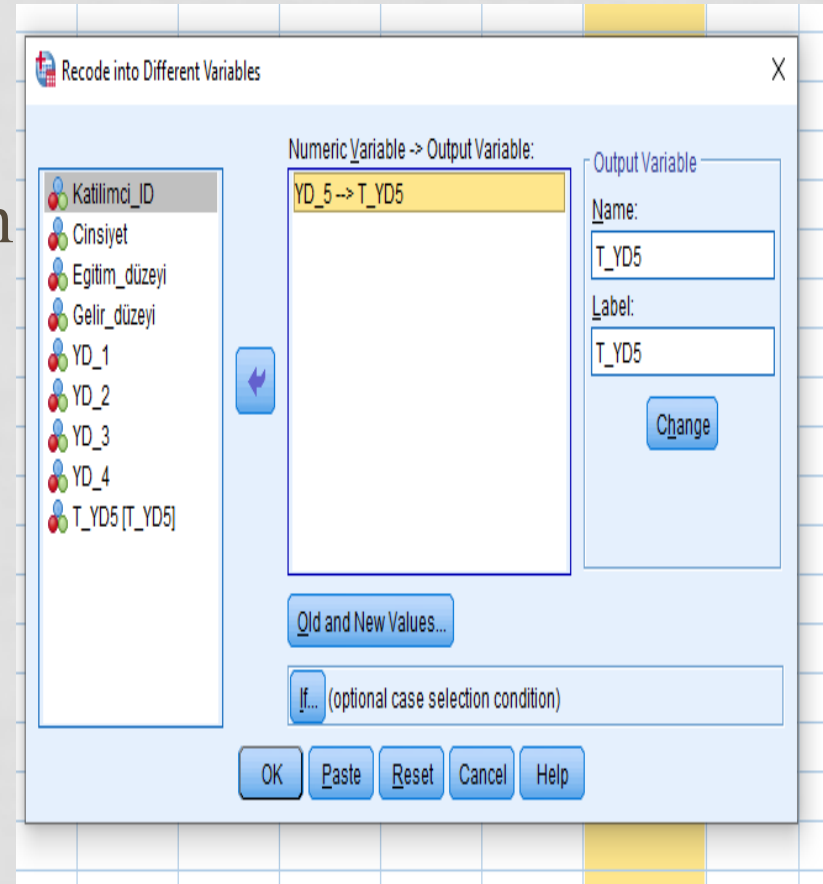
Recode into Different Variables

X

Katilimci_ID
Cinsiyet
Egitim_düzeyi
Gelir_düzeyi
YD_1
YD_2
YD_3
YD_4
T_YD5 [T_YD5]

Numeric Variable -> Output Variable:

YD_5 --> T_YD5

Output Variable

Name:

T_YD5

Label:

T_YD5

Change

Old and New Values...

If... (optional case selection condition)

OK Paste Reset Cancel Help